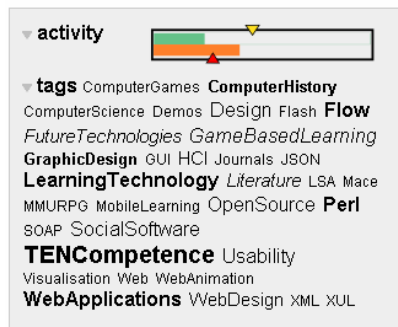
activity

tags ComputerGames ComputerHistory ComputerScience Demos Design Flash Flow FutureTechnologies GameBasedLearning GraphicDesign GUI HCI Journals JSON LearningTechnology Literature LSA Mace MMURPG MobileLearning OpenSource Perl SOAP SocialSoftware TENCompetence Usability Visualisation Web WebAnimation WebApplications WebDesign XML XUL